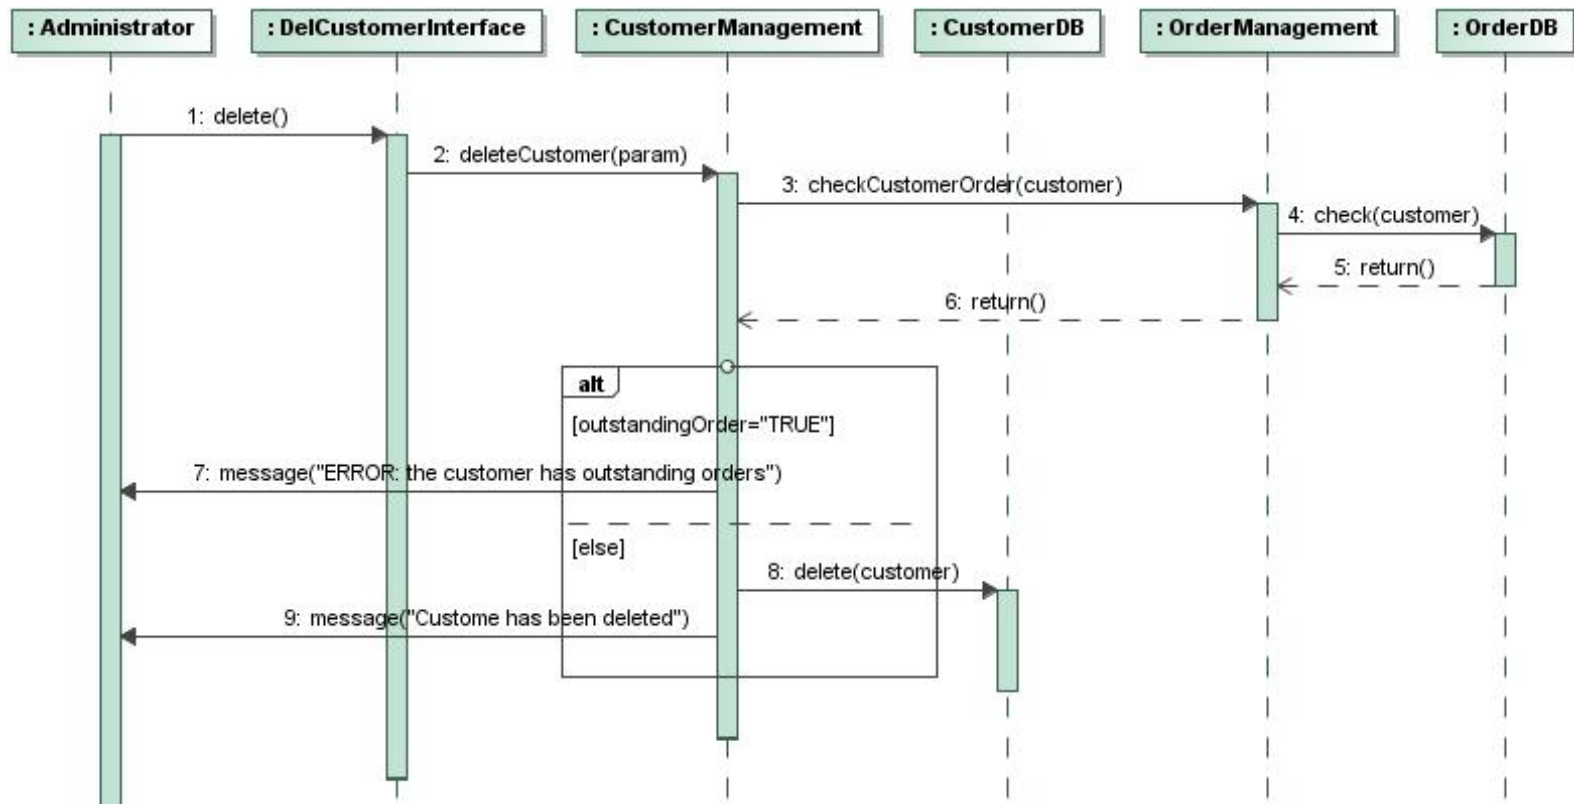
: Administrator
: DelCustomerInterface
: CustomerManagement
: CustomerDB
: OrderManagement
: OrderDB

1: delete()
2: deleteCustomer(param)
3: checkCustomerOrder(customer)
4: check(customer)
5: return()
6: return()

alt
[outstandingOrder="TRUE"]
7: message("ERROR: the customer has outstanding orders")
[else]
8: delete(customer)
9: message("Custome has been deleted")